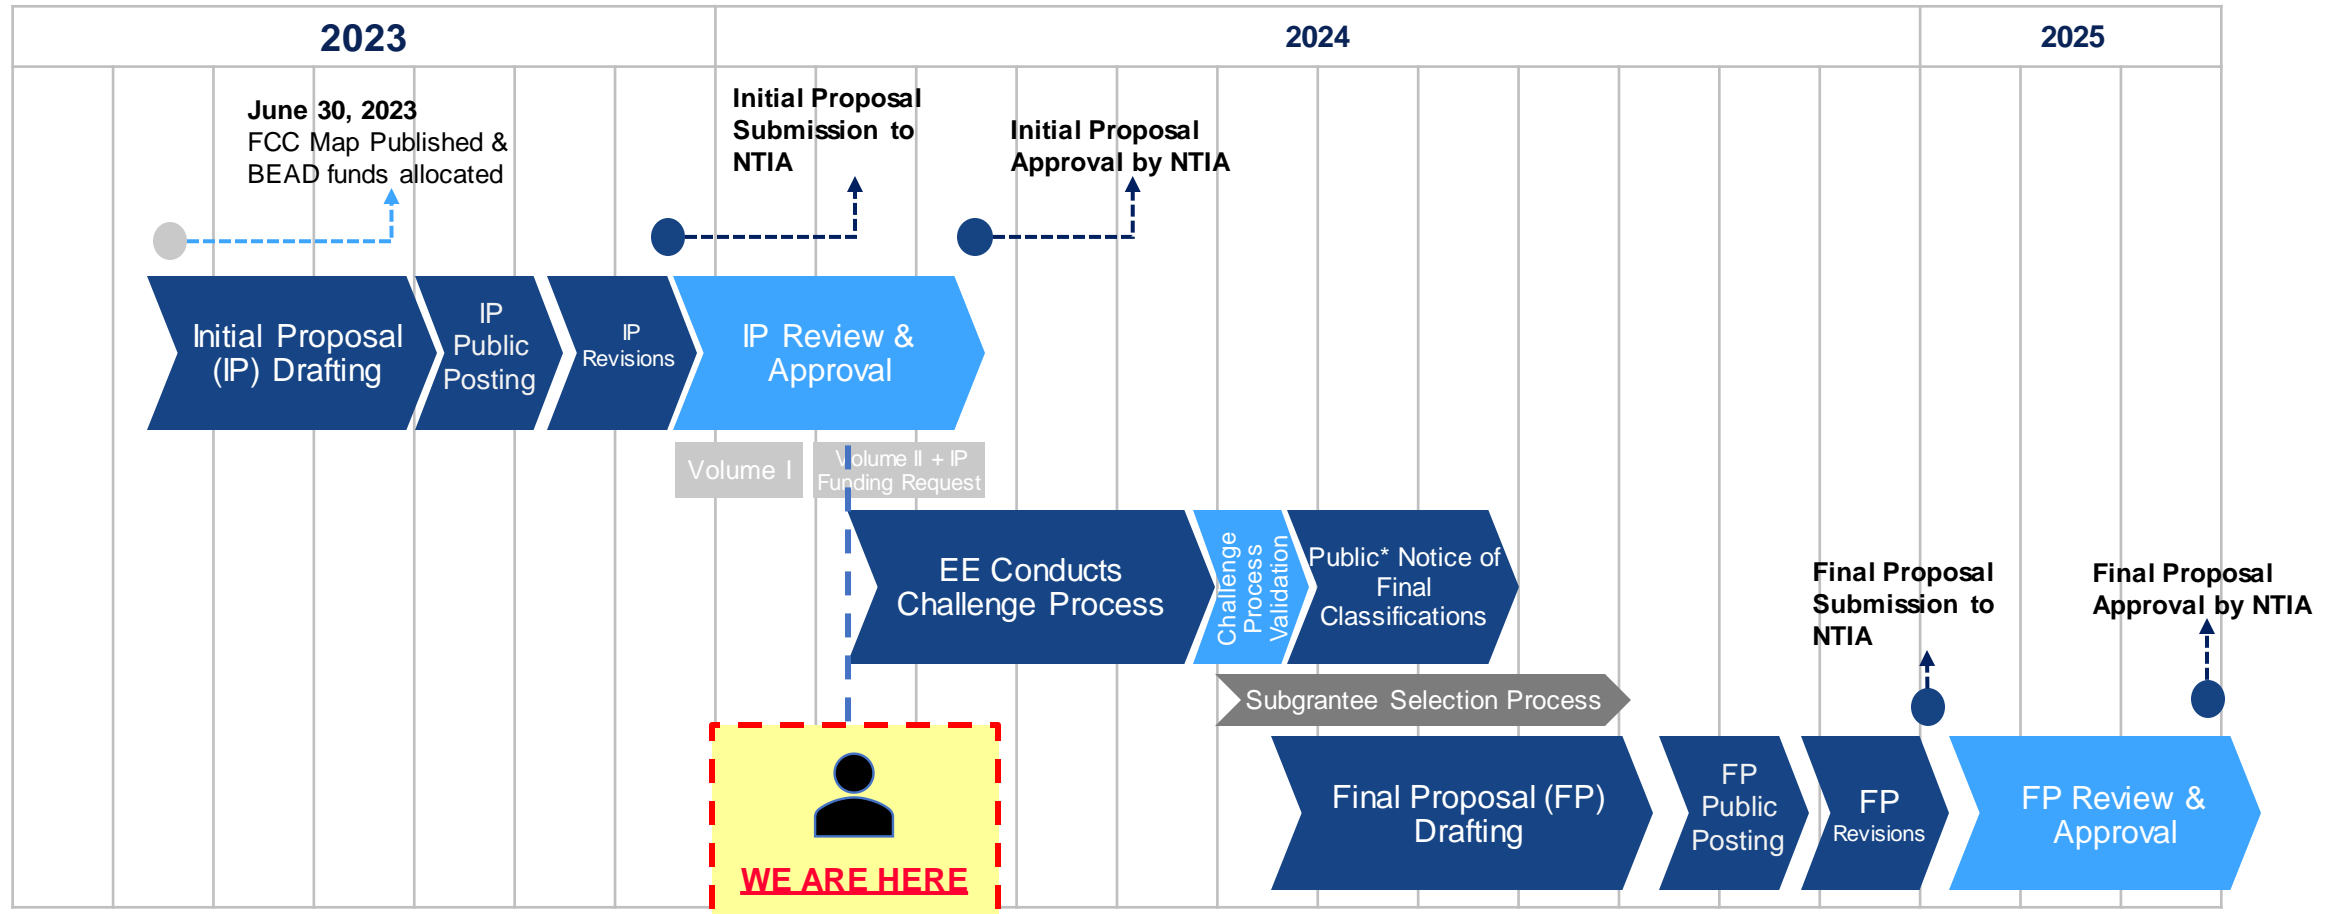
2023

2024

2025

June 30, 2023
FCC Map Published & BEAD funds allocated

Initial Proposal Submission to NTIA

Initial Proposal Approval by NTIA

Initial Proposal (IP) Drafting

IP Public Posting

IP Revisions

IP Review & Approval

Volume I

Volume II + IP Funding Request

EE Conducts Challenge Process

Challenge Process Validation

Public* Notice of Final Classifications

Subgrantee Selection Process

Final Proposal Submission to NTIA

Final Proposal Approval by NTIA

Final Proposal (FP) Drafting

FP Public Posting

FP Revisions

FP Review & Approval

WE ARE HERE